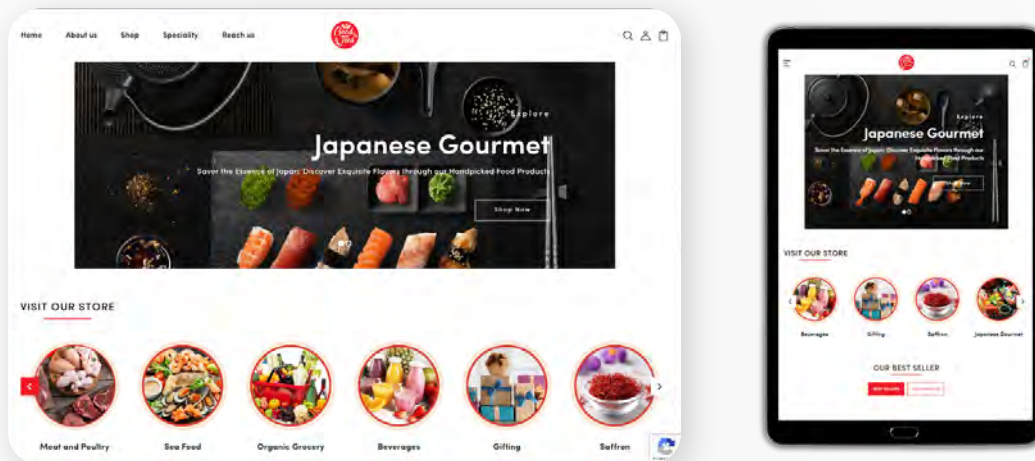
Home About us Shop Speciality Reach us

Explore

Japanese Gourmet

Savor the Essence of Japan: Discover Exquisite Flavors through our Handpicked Food Products

Shop Now

VISIT OUR STORE

Meat and Poultry Sea Food Organic Grocery Beverages Gifting Saffron

Explore

Japanese Gourmet

Savor the Essence of Japan: Discover Exquisite Flavors through our Handpicked Food Products

VISIT OUR STORE

Beverages Gifting Saffron Japanese Gourmet

OUR BEST SELLER